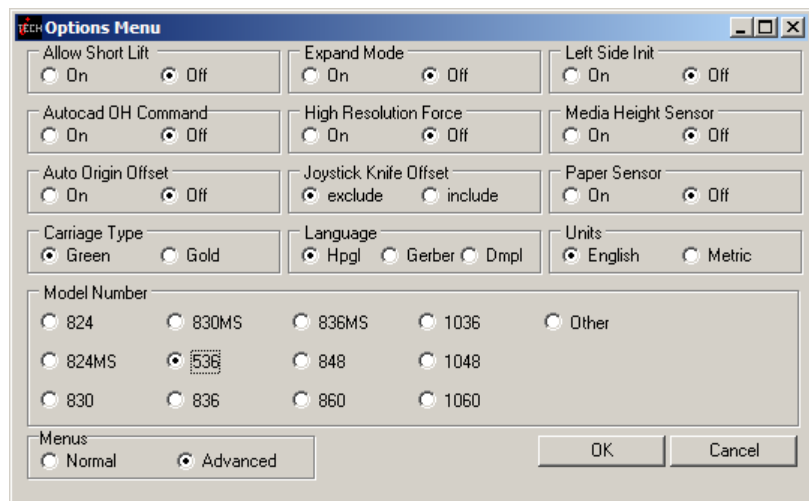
TECH Options Menu

Allow Short Lift
On Off

Expand Mode
On Off

Left Side Init
On Off

Autocad OH Command
On Off

High Resolution Force
On Off

Media Height Sensor
On Off

Auto Origin Offset
On Off

Joystick Knife Offset
exclude include

Paper Sensor
On Off

Carriage Type
Green Gold

Language
Hpgl Gerber Dmpl

Units
English Metric

Model Number
824 830MS 836MS 1036 Other
824MS 536 848 1048
830 836 860 1060

Menus
Normal Advanced

OK Cancel